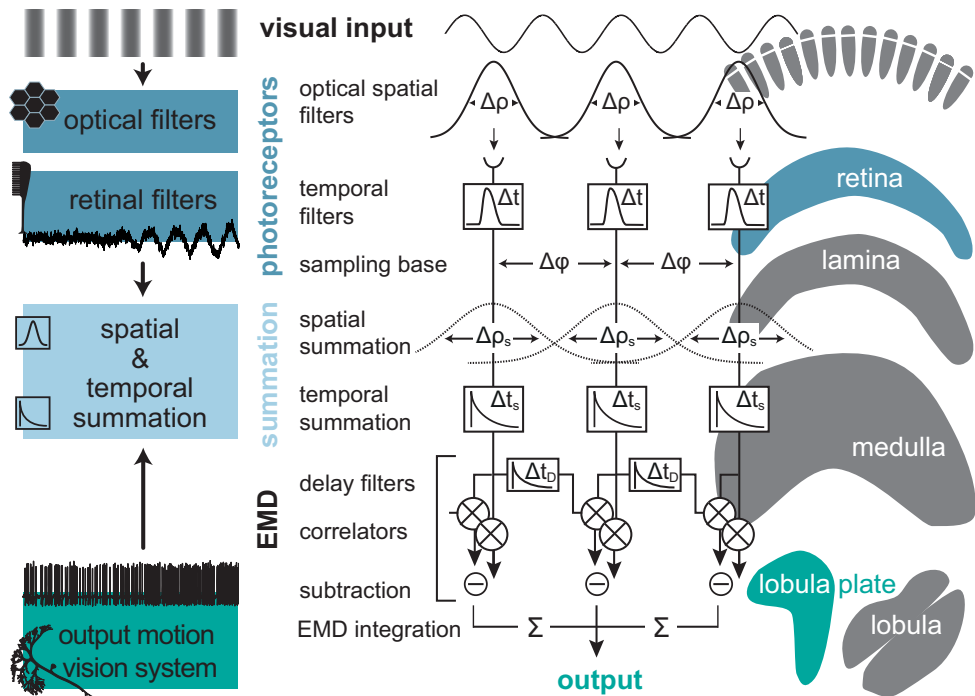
optical filters

retinal filters

spatial & temporal summation

output motion vision system

visual input

photoreceptors

optical spatial filters

$\Delta\rho$ $\Delta\rho$ $\Delta\rho$

temporal filters

$\Delta t$ $\Delta t$ $\Delta t$

sampling base

$\Delta\varphi$ $\Delta\varphi$

summation

spatial summation

$\Delta\rho_s$ $\Delta\rho_s$ $\Delta\rho_s$

temporal summation

$\Delta t_s$ $\Delta t_s$ $\Delta t_s$

EMD

delay filters

$\Delta t_D$ $\Delta t_D$

correlators

subtraction

EMD integration

$\Sigma$ $\Sigma$

output

retina

lamina

medulla

lobula plate

lobula